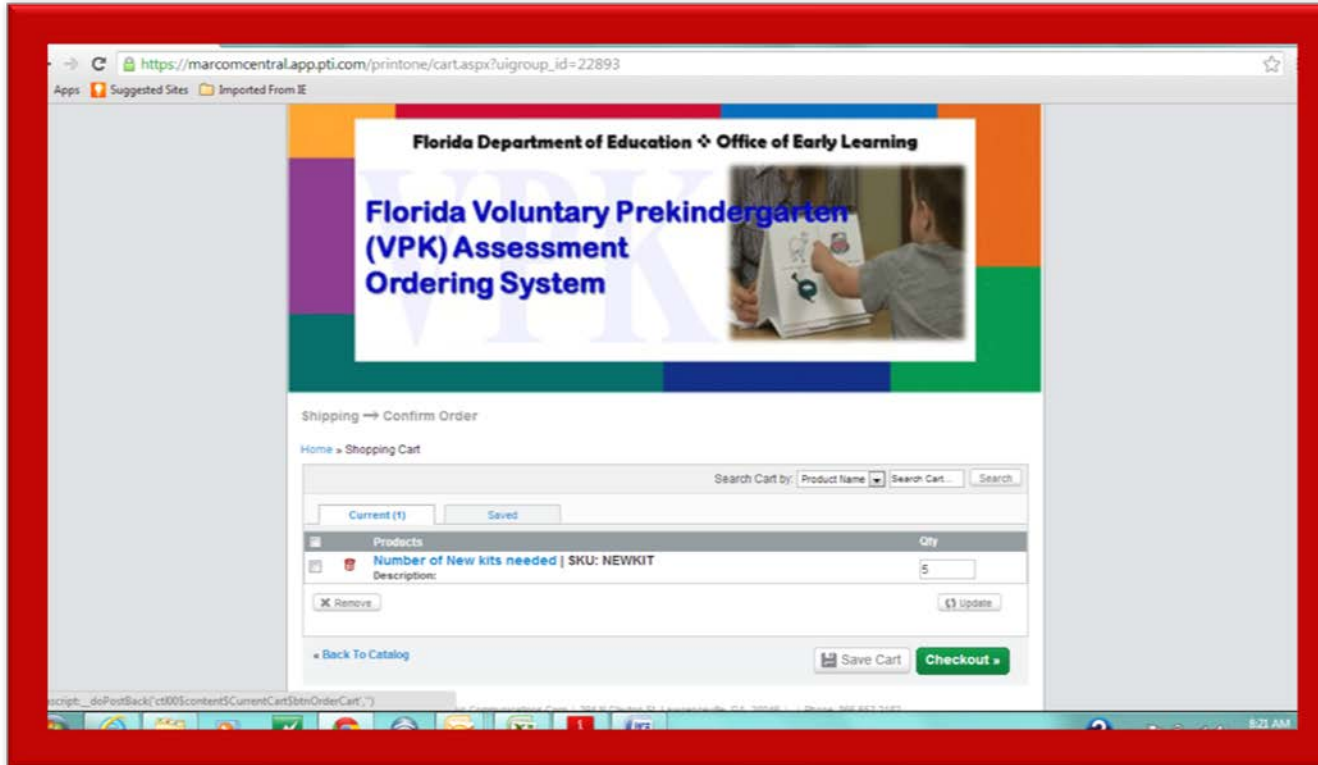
https://marcomcentral.app.pti.com/printone/cart.aspx?uigroup_id=22893

Apps Suggested Sites Imported From IE

Florida Department of Education ✧ Office of Early Learning

Florida Voluntary Prekindergarten (VPK) Assessment Ordering System

VPK

Shipping → Confirm Order

Home » Shopping Cart

Search Cart by: Product Name Search Cart... Search

Current (1) Saved

| | | Products | Qty |
|---|---|---|---|
| | | Number of New kits needed \| SKU: NEWKIT Description: | 5 |

✕ Remove

Update

« Back To Catalog

Save Cart Checkout »

script:__doPostBack('ctl00$content$CurrentCart$btnOrderCart','')

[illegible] Communications Corp | 304 N Clayton St, Lawrenceville, GA 30046 | Phone: 866 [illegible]

8:21 AM